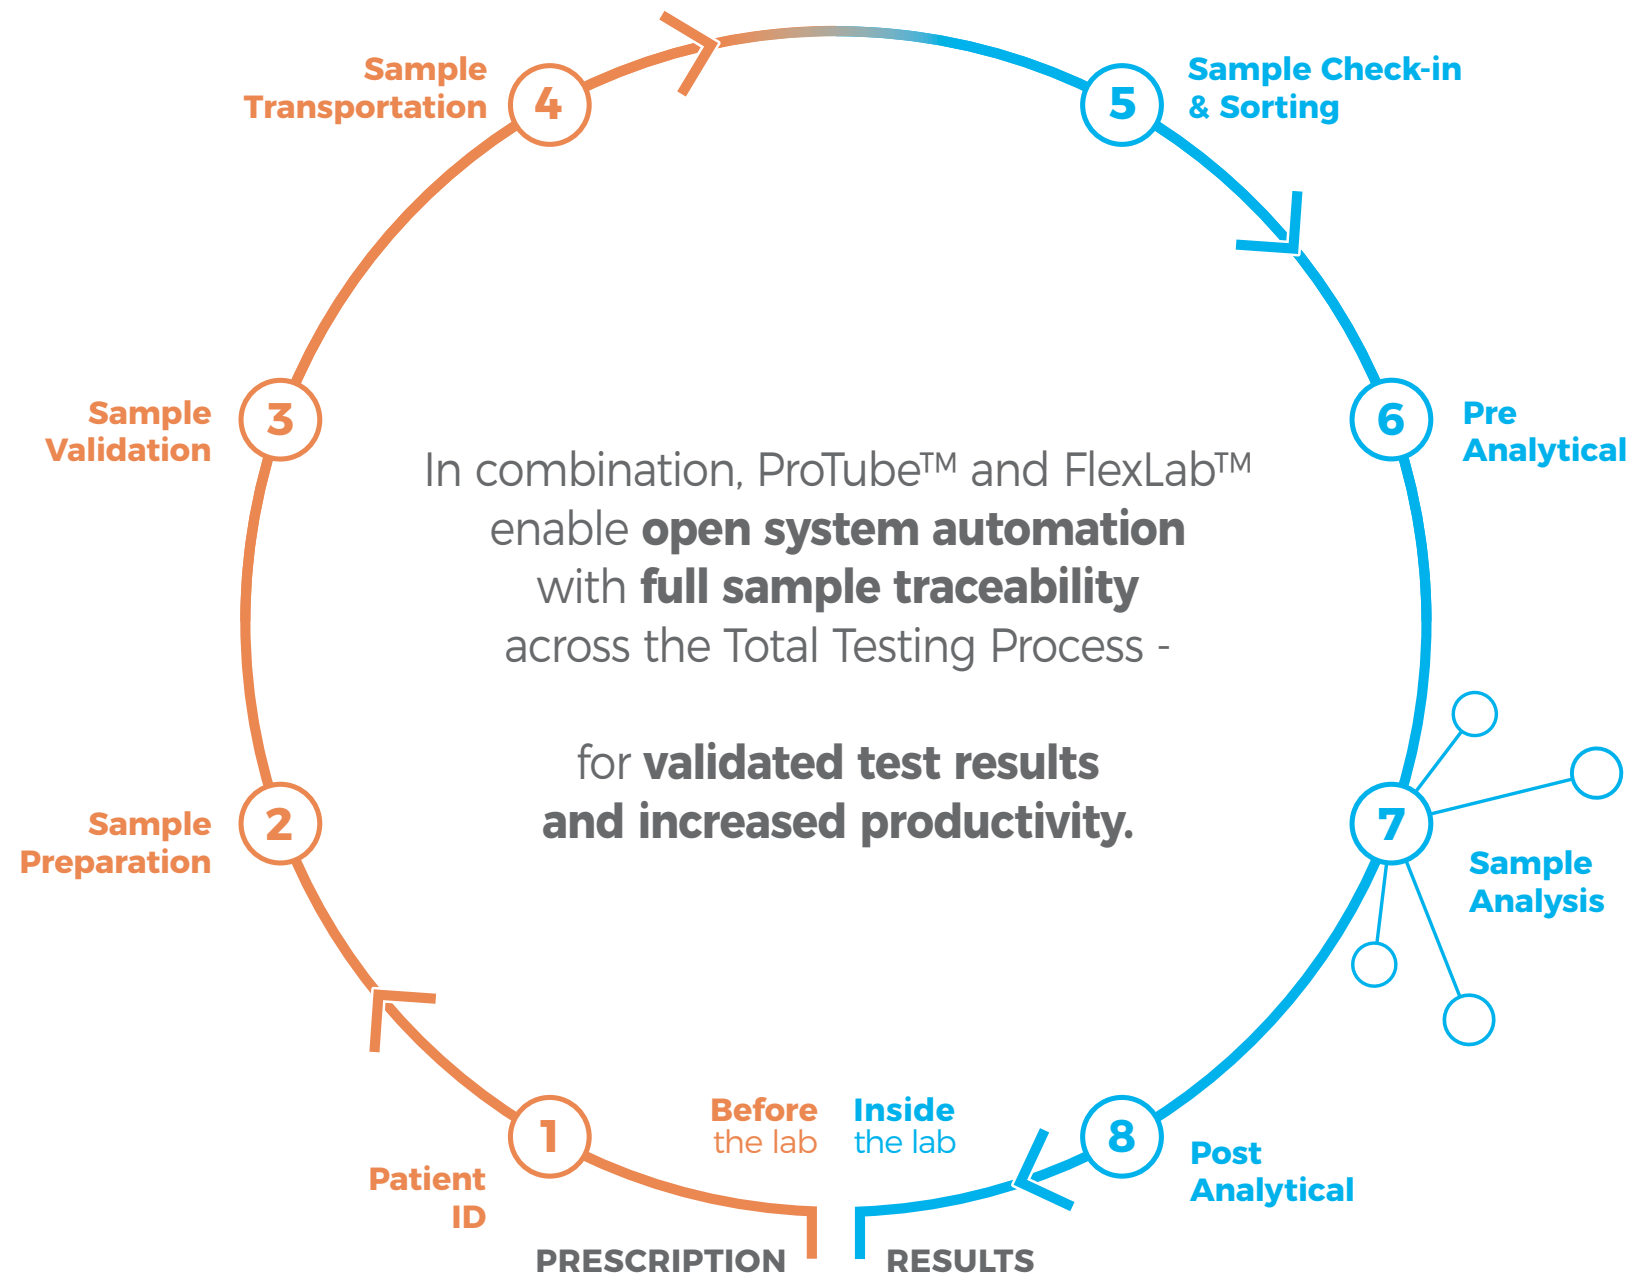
Sample Transportation
4

5
Sample Check-in & Sorting

Sample Validation
3

6
Pre Analytical

In combination, ProTube™ and FlexLab™ enable **open system automation** with **full sample traceability** across the Total Testing Process -

for **validated test results and increased productivity.**

Sample Preparation
2

7
Sample Analysis

1
Patient ID

Before the lab

Inside the lab

8
Post Analytical

PRESCRIPTION

RESULTS